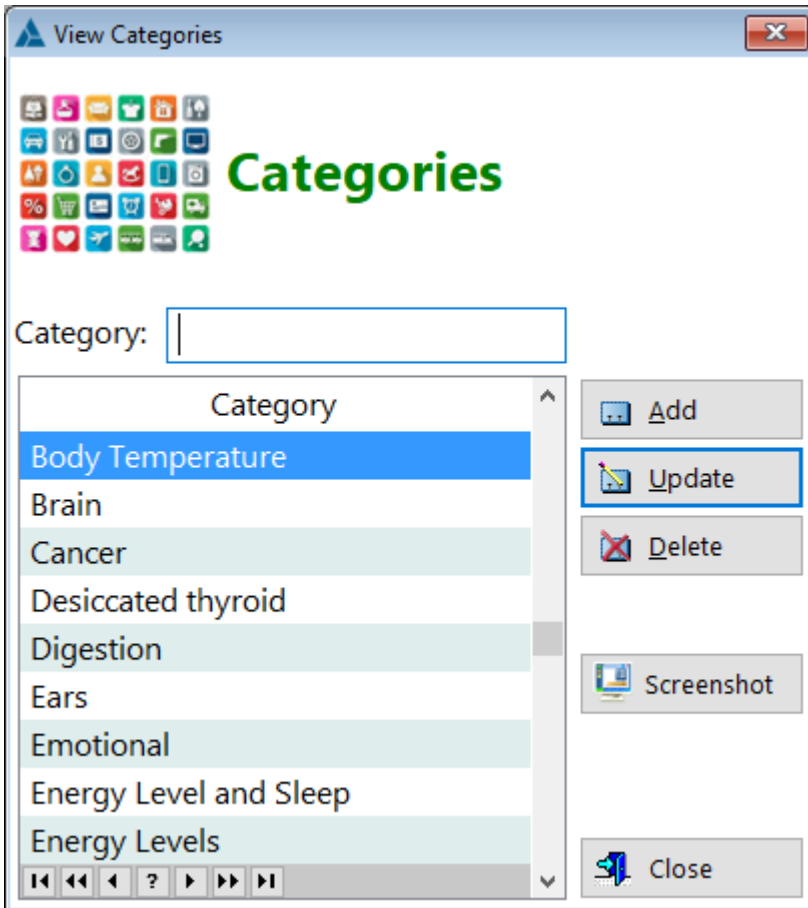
View Categories

Categories

Category:

| Category |
|---|
| Body Temperature |
| Brain |
| Cancer |
| Desiccated thyroid |
| Digestion |
| Ears |
| Emotional |
| Energy Level and Sleep |
| Energy Levels |

?

Add

Update

Delete

Screenshot

Close